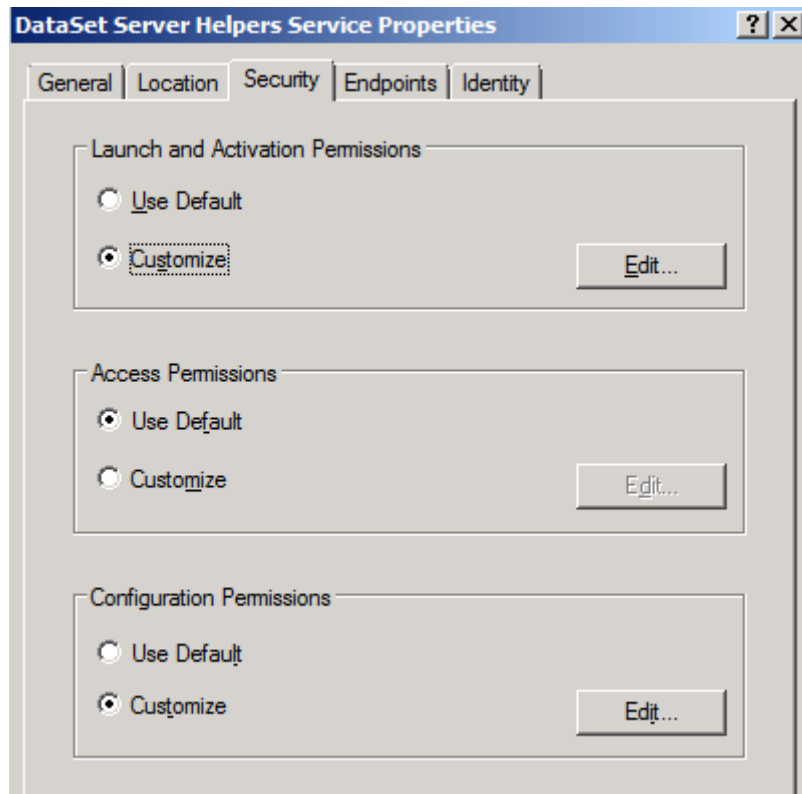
DataSet Server Helpers Service Properties

? X

General | Location | Security | Endpoints | Identity

Launch and Activation Permissions

Use Default

Customize

Edit...

Access Permissions

Use Default

Customize

Edit...

Configuration Permissions

Use Default

Customize

Edit...